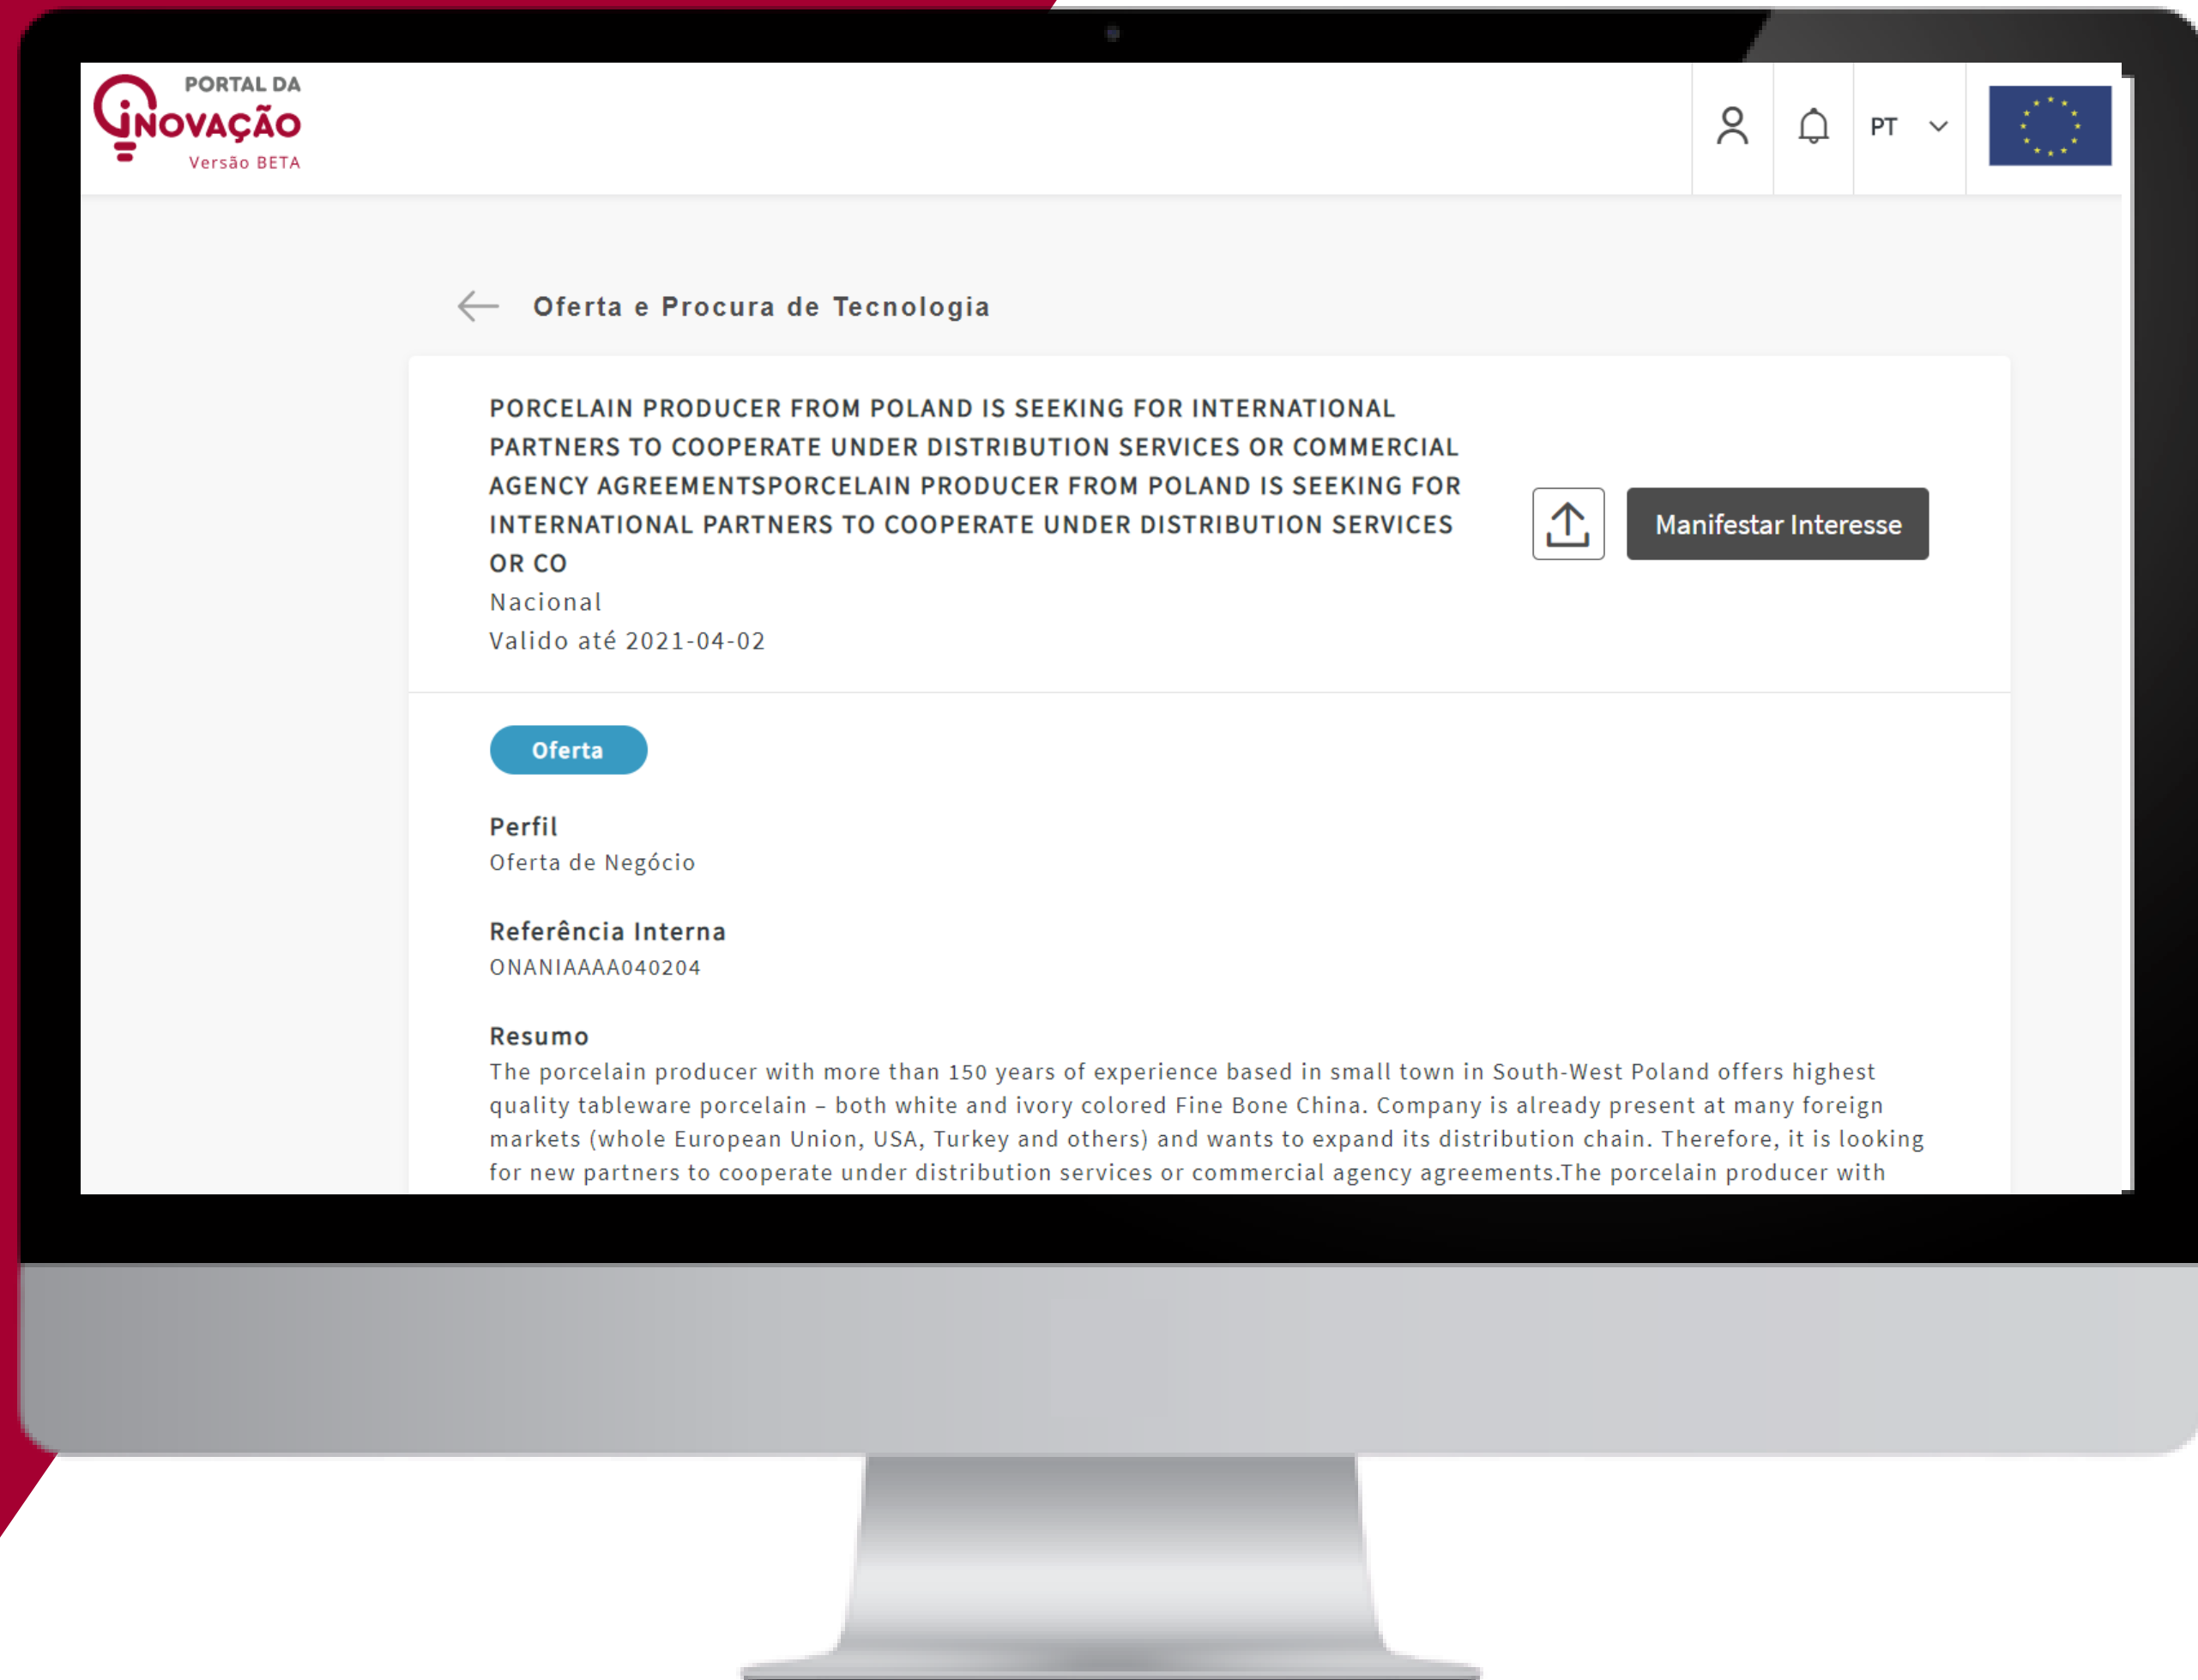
PORTAL DA INOVAÇÃO
Versão BETA

PT

Oferta e Procura de Tecnologia

PORCELAIN PRODUCER FROM POLAND IS SEEKING FOR INTERNATIONAL PARTNERS TO COOPERATE UNDER DISTRIBUTION SERVICES OR COMMERCIAL AGENCY AGREEMENTSPORCELAIN PRODUCER FROM POLAND IS SEEKING FOR INTERNATIONAL PARTNERS TO COOPERATE UNDER DISTRIBUTION SERVICES OR CO

Nacional

Valido até 2021-04-02

Manifestar Interesse

Oferta

Perfil
Oferta de Negócio

Referência Interna
ONANIAAAA040204

Resumo
The porcelain producer with more than 150 years of experience based in small town in South-West Poland offers highest quality tableware porcelain – both white and ivory colored Fine Bone China. Company is already present at many foreign markets (whole European Union, USA, Turkey and others) and wants to expand its distribution chain. Therefore, it is looking for new partners to cooperate under distribution services or commercial agency agreements.The porcelain producer with